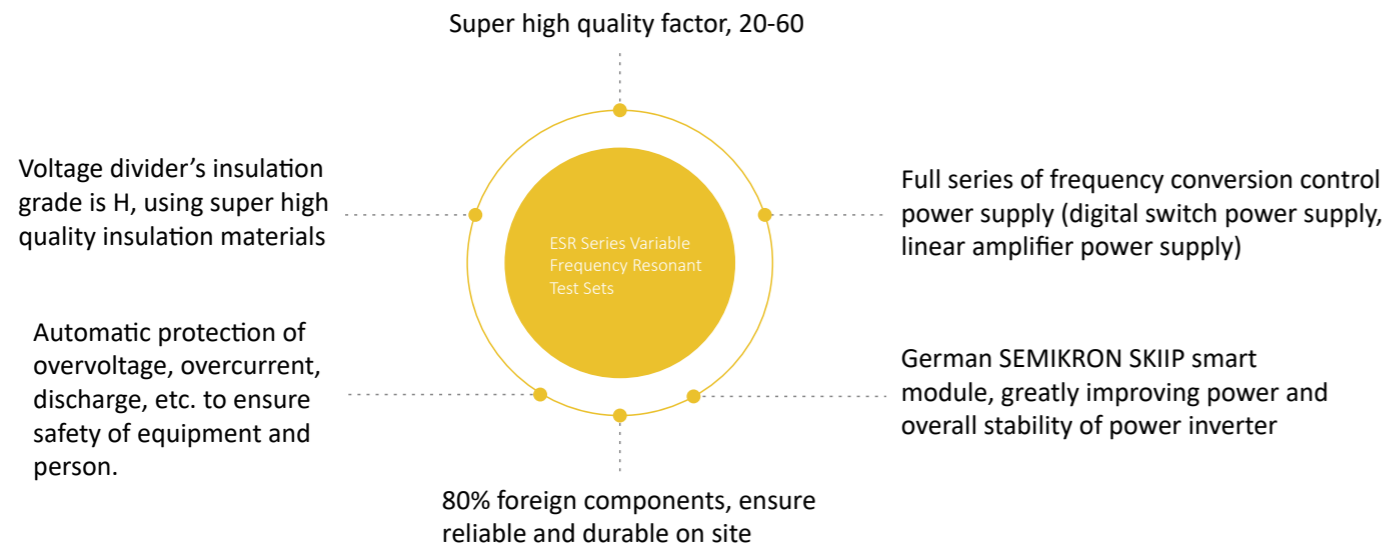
Super high quality factor, 20-60

Voltage divider’s insulation grade is H, using super high quality insulation materials

ESR Series Variable Frequency Resonant Test Sets

Full series of frequency conversion control power supply (digital switch power supply, linear amplifier power supply)

Automatic protection of overvoltage, overcurrent, discharge, etc. to ensure safety of equipment and person.

German SEMIKRON SKIIP smart module, greatly improving power and overall stability of power inverter

80% foreign components, ensure reliable and durable on site